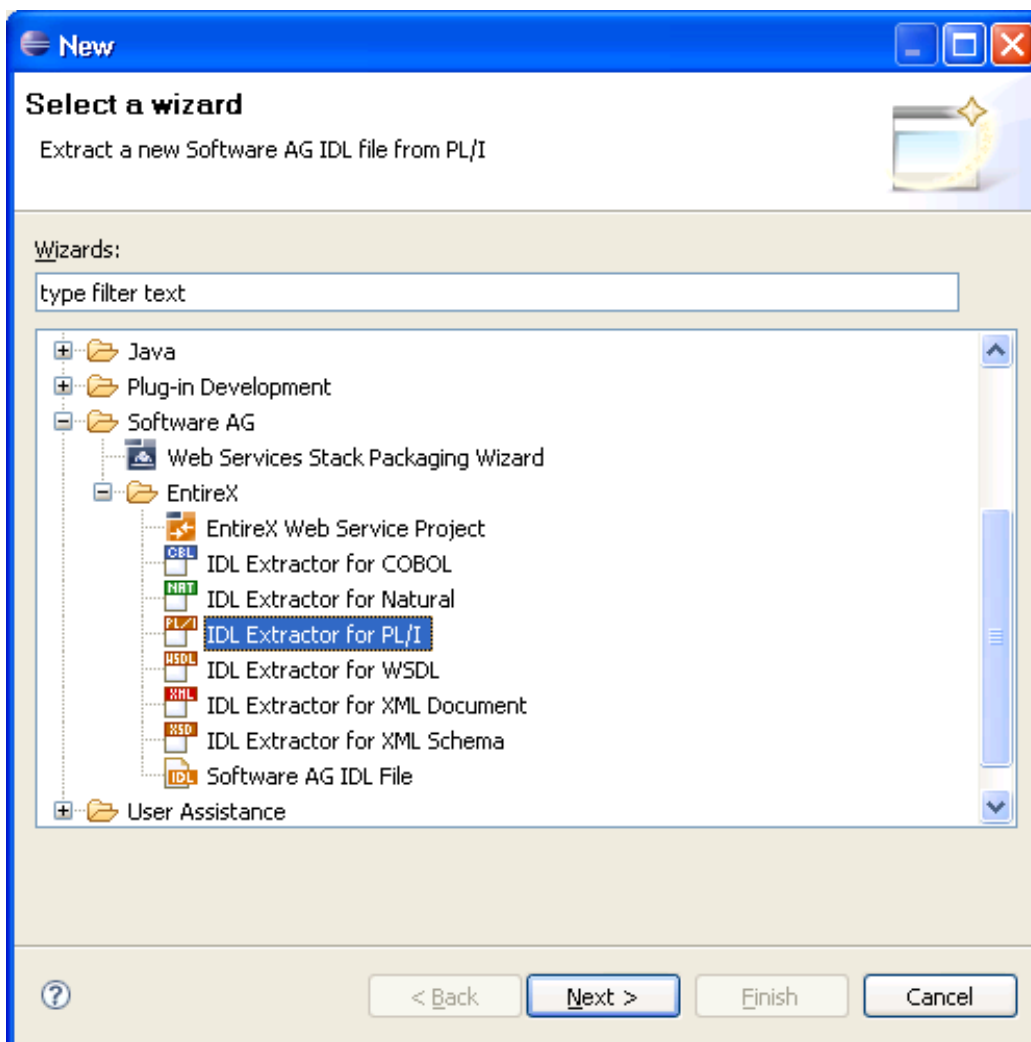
New

Select a wizard

Extract a new Software AG IDL file from PL/I

Wizards:

type filter text

Java
Plug-in Development
Software AG
Web Services Stack Packaging Wizard
EntireX
EntireX Web Service Project
CBL IDL Extractor for COBOL
NAT IDL Extractor for Natural
PL/I IDL Extractor for PL/I
WSDL IDL Extractor for WSDL
XML IDL Extractor for XML Document
XSD IDL Extractor for XML Schema
IDL Software AG IDL File
User Assistance

?

< Back

Next >

Finish

Cancel